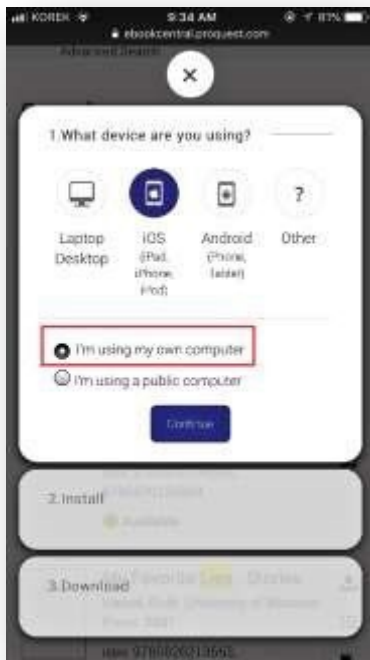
KOREK 9:34 AM 87%
ebookcentral.proquest.com
Advanced Search

×

1.What device are you using?

Laptop Desktop

iOS (iPad, iPhone, iPod)

Android (Phone, tablet)

?
Other

I'm using my own computer

I'm using a public computer

Continue

2.Install

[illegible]

Available

3.Download

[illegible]

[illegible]

ISBN 9780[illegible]